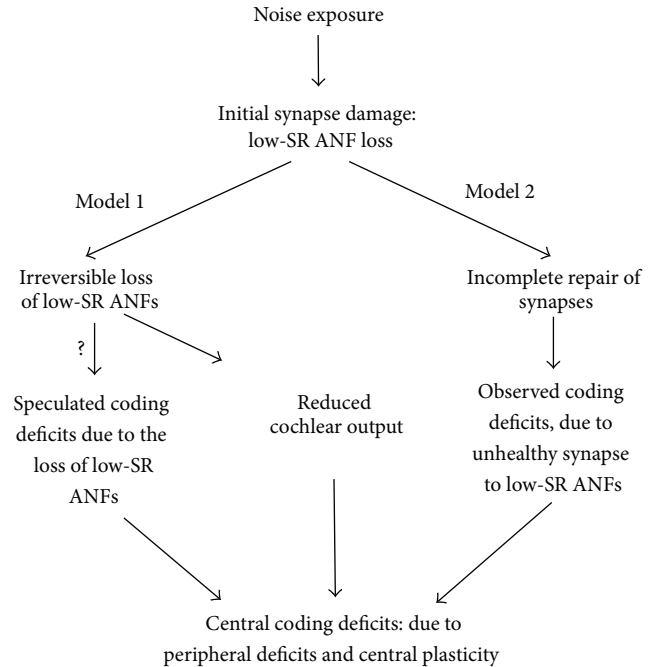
Noise exposure

Initial synapse damage: low-SR ANF loss

Model 1

Model 2

Irreversible loss of low-SR ANFs

Incomplete repair of synapses

?

Speculated coding deficits due to the loss of low-SR ANFs

Reduced cochlear output

Observed coding deficits, due to unhealthy synapse to low-SR ANFs

Central coding deficits: due to peripheral deficits and central plasticity